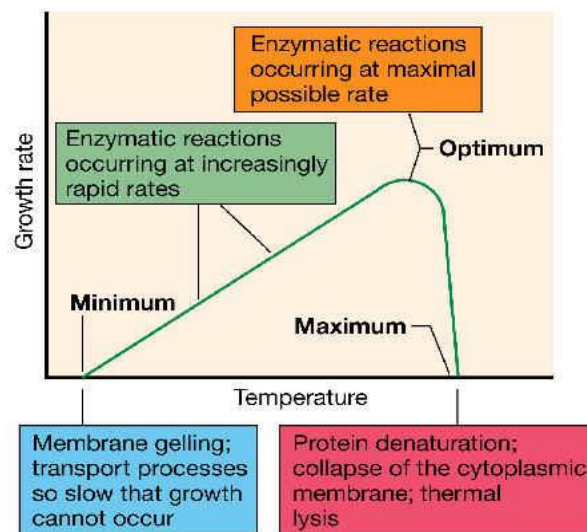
Enzymatic reactions occurring at maximal possible rate

Enzymatic reactions occurring at increasingly rapid rates

Optimum

Growth rate

Minimum

Maximum

Temperature

Membrane gelling; transport processes so slow that growth cannot occur

Protein denaturation; collapse of the cytoplasmic membrane; thermal lysis